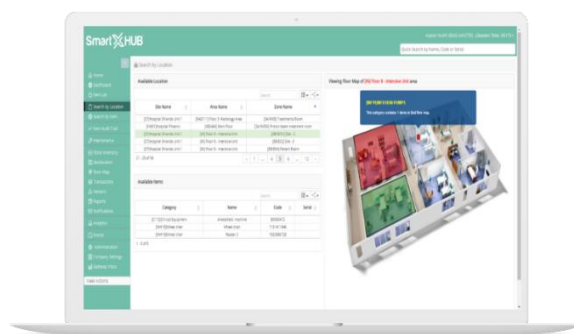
Smart HUB

Search by Location

Available Location

| Site Name | Area Name | Zone Name |
|---|---|---|
| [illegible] | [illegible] | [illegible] |

Available Items

| Category | Name | Code | Serial |
|---|---|---|---|
| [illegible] | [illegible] | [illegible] | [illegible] |

Viewing Floor Map of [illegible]